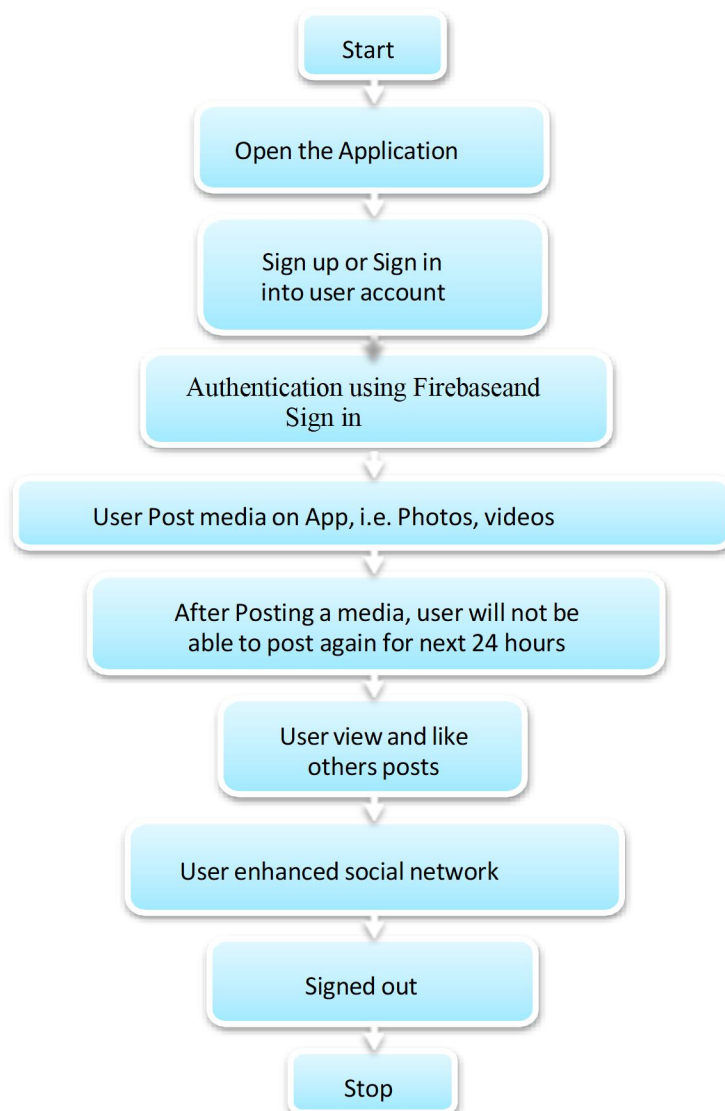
Start

Open the Application

Sign up or Sign in into user account

Authentication using Firebaseand Sign in

User Post media on App, i.e. Photos, videos

After Posting a media, user will not be able to post again for next 24 hours

User view and like others posts

User enhanced social network

Signed out

Stop